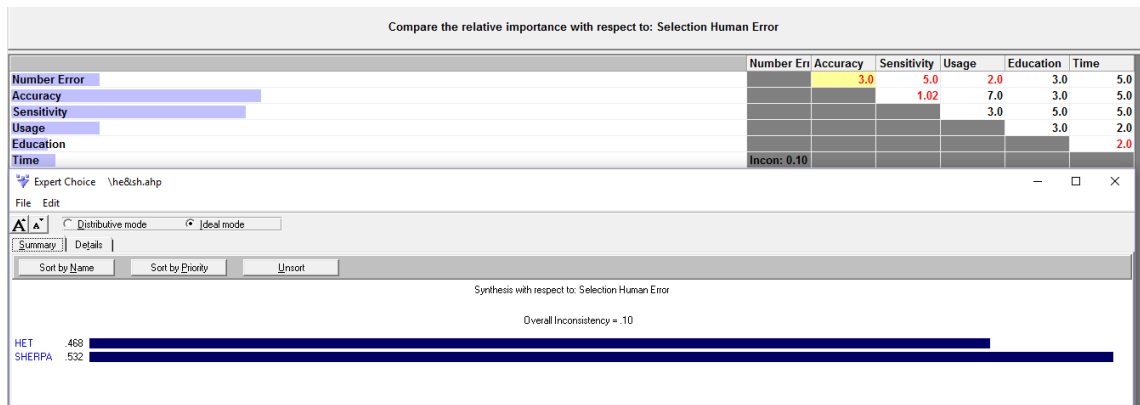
Compare the relative importance with respect to: Selection Human Error

| | Number Err | Accuracy | Sensitivity | Usage | Education | Time |
|---|---|---|---|---|---|---|
| Number Error | | 3.0 | 5.0 | 2.0 | 3.0 | 5.0 |
| Accuracy | | | 1.02 | 7.0 | 3.0 | 5.0 |
| Sensitivity | | | | 3.0 | 5.0 | 5.0 |
| Usage | | | | | 3.0 | 2.0 |
| Education | | | | | | 2.0 |
| Time | Incon: 0.10 | | | | | |

Expert Choice \he&sh.ahp

File Edit

A A Distributive mode Ideal mode

Summary Details

Sort by Name Sort by Priority Unsort

Synthesis with respect to: Selection Human Error

Overall Inconsistency = .10

HET .468
SHERPA .532